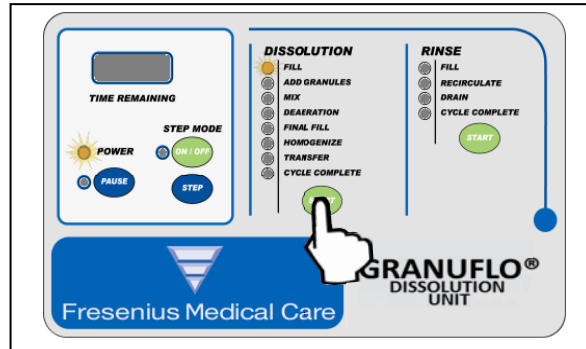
TIME REMAINING

STEP MODE

POWER

ON / OFF

PAUSE

STEP

DISSOLUTION

FILL

ADD GRANULES

MIX

DEAERATION

FINAL FILL

HOMOGENIZE

TRANSFER

CYCLE COMPLETE

RINSE

FILL

RECIRCULATE

DRAIN

CYCLE COMPLETE

START

Fresenius Medical Care

GRANUFLO®
DISSOLUTION UNIT